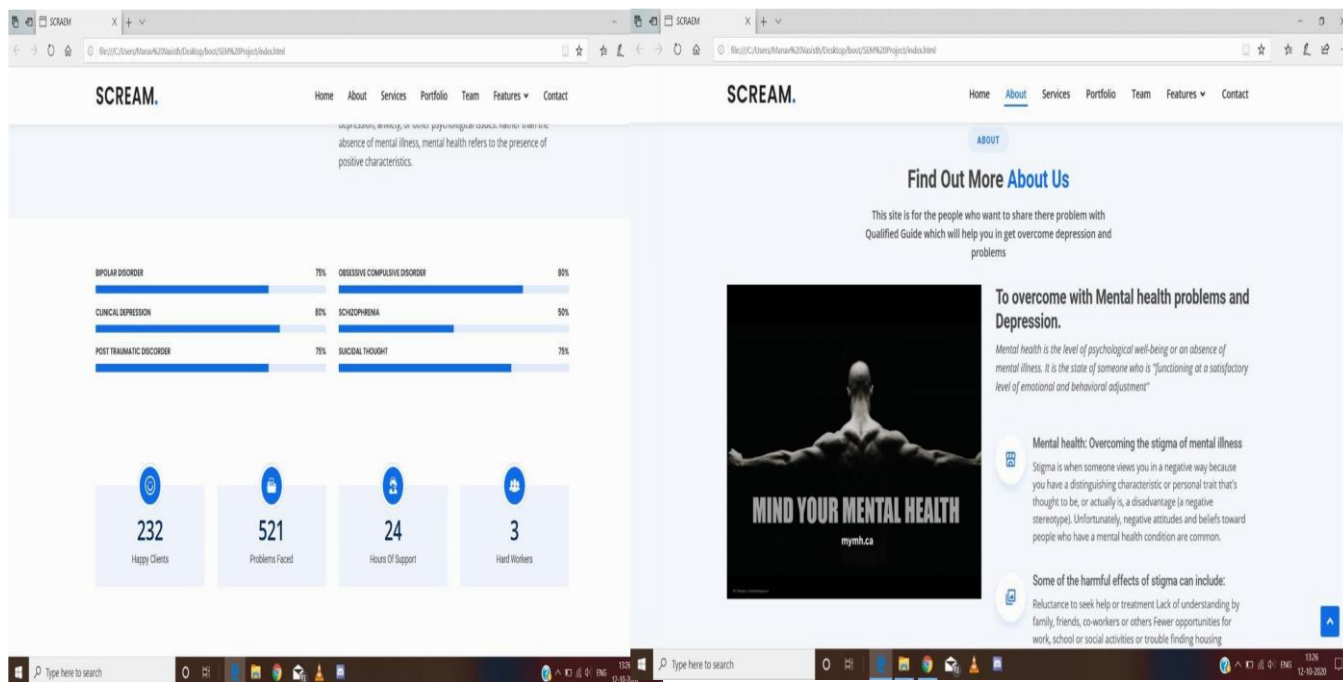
SCRAEM

file:///C:/Users/Manav%20Vasisth/Desktop/boot/SEM%20Project/index.html

SCREAM.

Home About Services Portfolio Team Features Contact

depression, anxiety, or other psychological issues. Rather than the absence of mental illness, mental health refers to the presence of positive characteristics.

BIPOLAR DISORDER 75%

OBSESSIVE COMPULSIVE DISORDER 80%

CLINICAL DEPRESSION 80%

SCHIZOPHRENIA 50%

POST TRAUMATIC DISCORDER 75%

SUICIDAL THOUGHT 75%

232
Happy Clients

521
Problems Faced

24
Hours Of Support

3
Hard Workers

Type here to search

SCRAEM

file:///C:/Users/Manav%20Vasisth/Desktop/boot/SEM%20Project/index.html

SCREAM.

Home About Services Portfolio Team Features Contact

ABOUT

Find Out More About Us

This site is for the people who want to share there problem with Qualified Guide which will help you in get overcome depression and problems

MIND YOUR MENTAL HEALTH
mymh.ca

To overcome with Mental health problems and Depression.

Mental health is the level of psychological well-being or an absence of mental illness. It is the state of someone who is "functioning at a satisfactory level of emotional and behavioral adjustment"

Mental health: Overcoming the stigma of mental illness

Stigma is when someone views you in a negative way because you have a distinguishing characteristic or personal trait that's thought to be, or actually is, a disadvantage (a negative stereotype). Unfortunately, negative attitudes and beliefs toward people who have a mental health condition are common.

Some of the harmful effects of stigma can include:

Reluctance to seek help or treatment Lack of understanding by family, friends, co-workers or others Fewer opportunities for work, school or social activities or trouble finding housing

Type here to search

ENG 13:26 12-10-2020